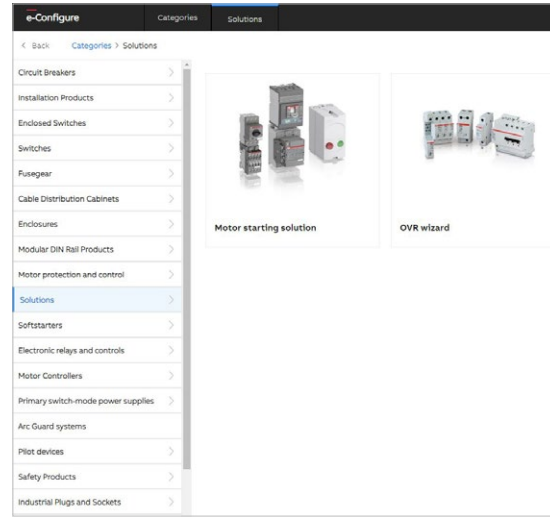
e-Configure Categories Solutions

< Back Categories > Solutions

Circuit Breakers
Installation Products
Enclosed Switches
Switches
Fusegear
Cable Distribution Cabinets
Enclosures
Modular DIN Rail Products
Motor protection and control
Solutions
Softstarters
Electronic relays and controls
Motor Controllers
Primary switch-mode power supplies
Arc Guard systems
Pilot devices
Safety Products
Industrial Plugs and Sockets

Motor starting solution

OVR wizard